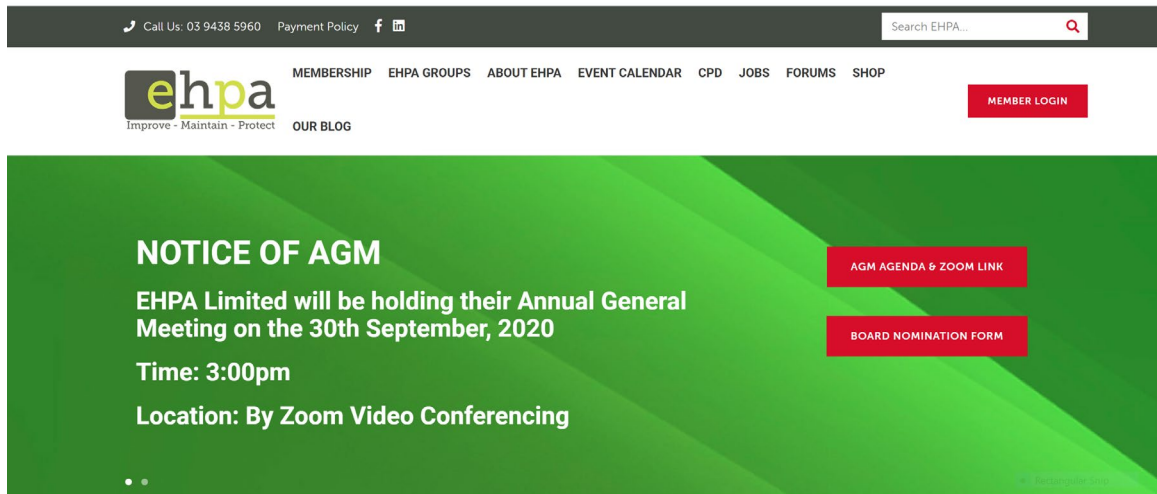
Call Us: 03 9438 5960 Payment Policy

Search EHPA...

ehpa
Improve - Maintain - Protect

MEMBERSHIP EHPA GROUPS ABOUT EHPA EVENT CALENDAR CPD JOBS FORUMS SHOP OUR BLOG

MEMBER LOGIN

NOTICE OF AGM

EHPA Limited will be holding their Annual General Meeting on the 30th September, 2020

Time: 3:00pm

Location: By Zoom Video Conferencing

AGM AGENDA & ZOOM LINK

BOARD NOMINATION FORM